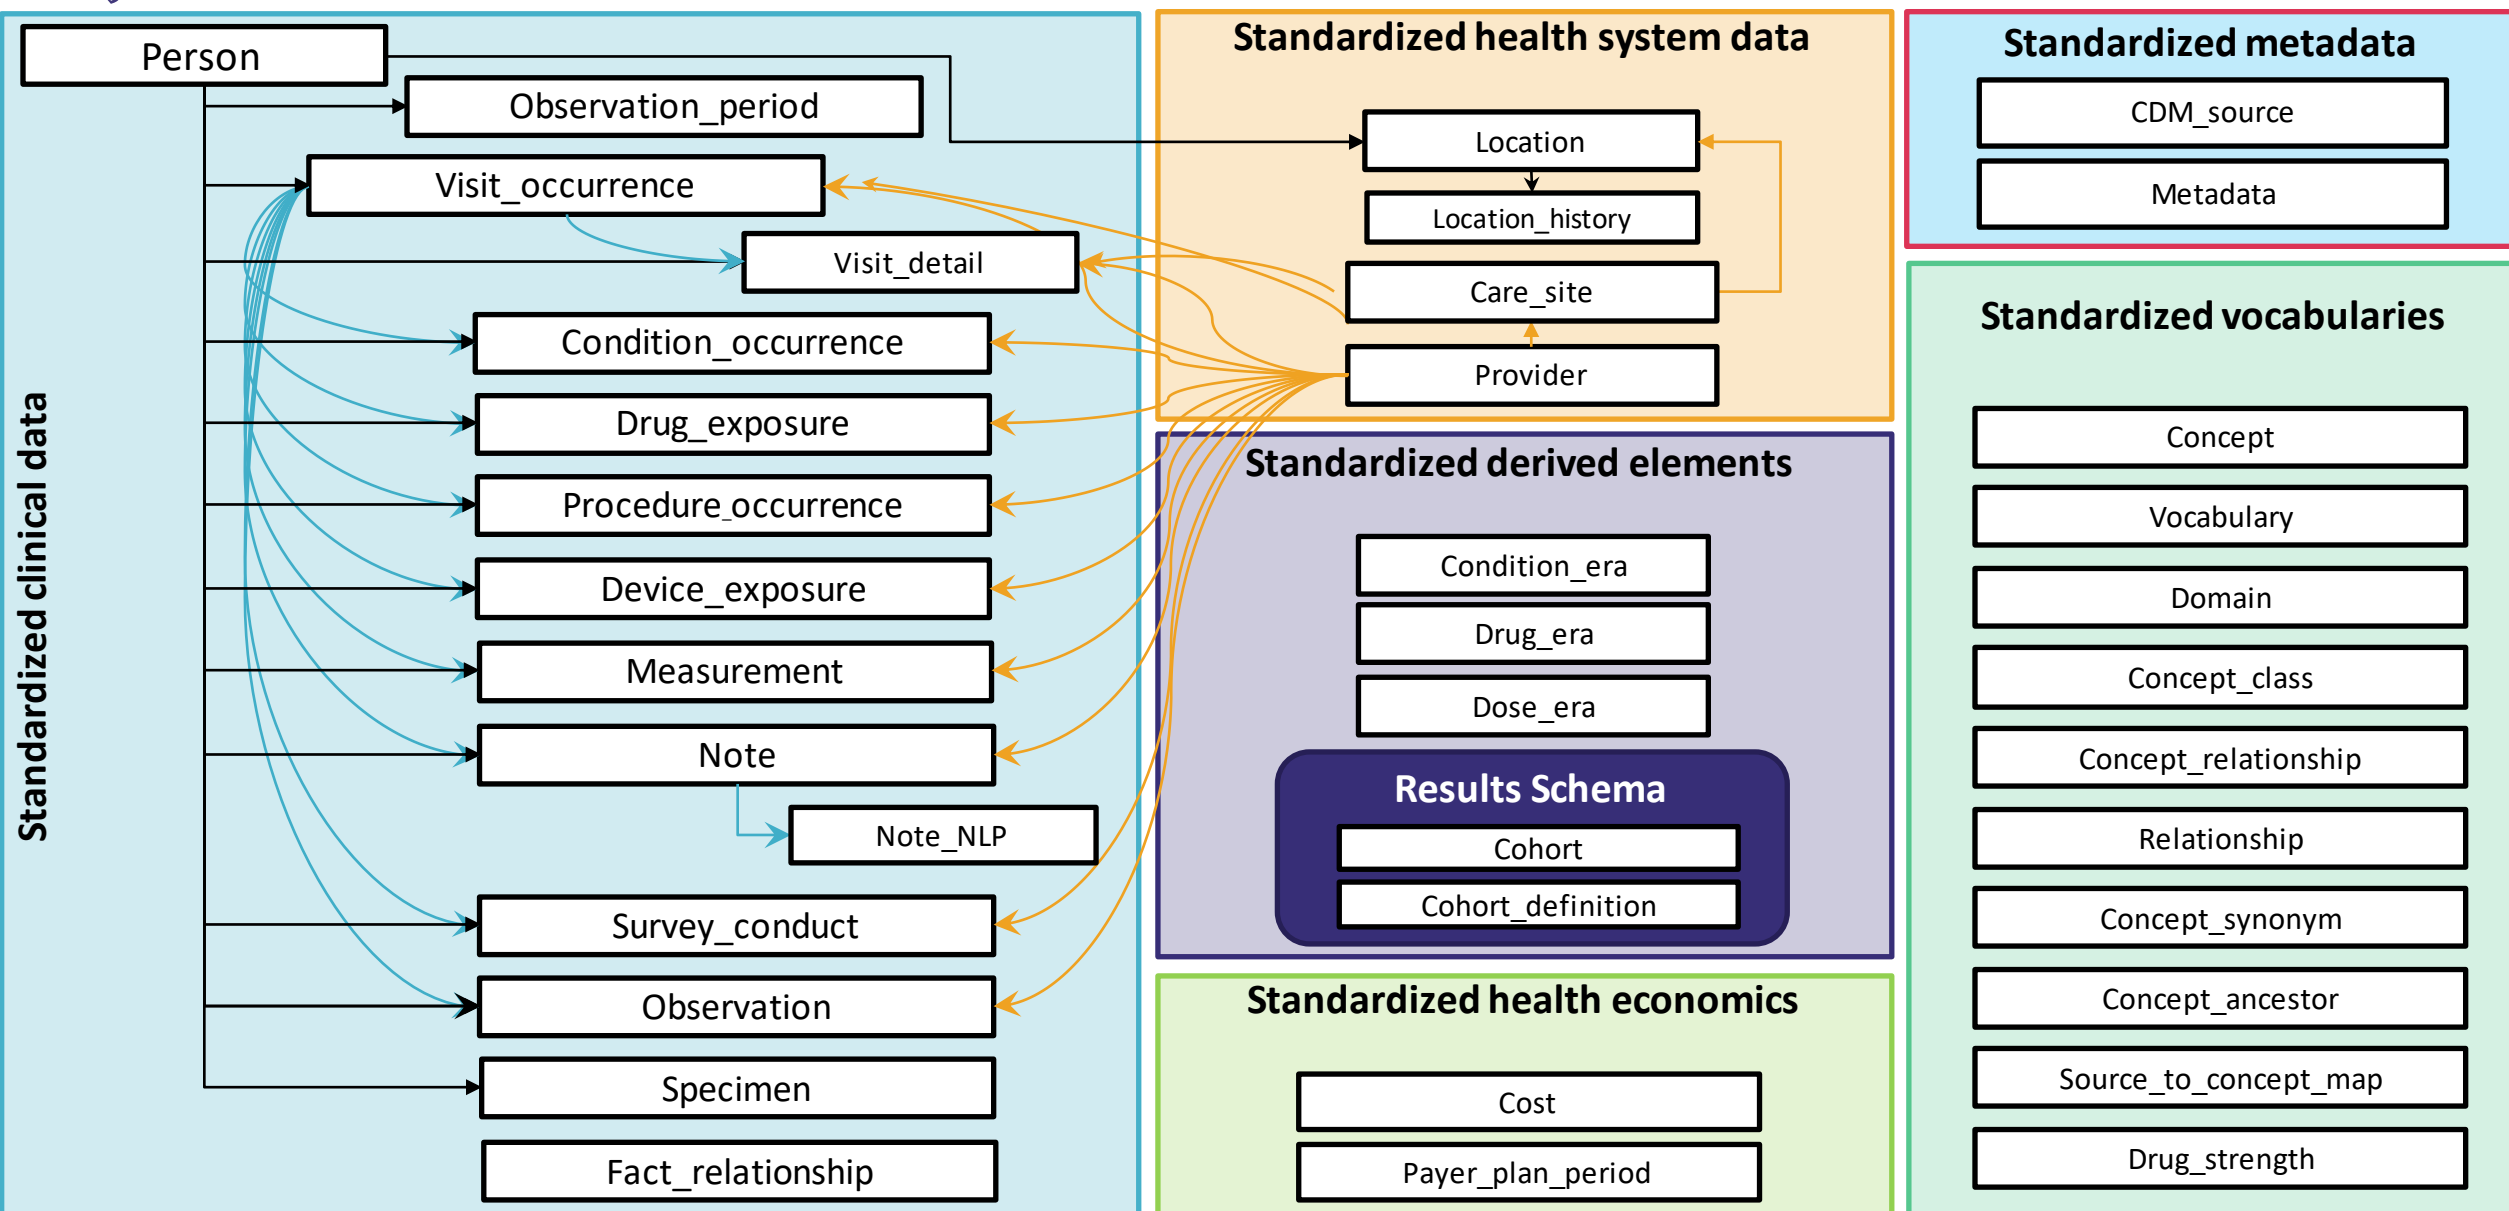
Standardized clinical data

Person

Observation_period

Visit_occurrence

Visit_detail

Condition_occurrence

Drug_exposure

Procedure_occurrence

Device_exposure

Measurement

Note

Note_NLP

Survey_conduct

Observation

Specimen

Fact_relationship

Standardized health system data

Location

Location_history

Care_site

Provider

Standardized derived elements

Condition_era

Drug_era

Dose_era

Results Schema

Cohort

Cohort_definition

Standardized health economics

Cost

Payer_plan_period

Standardized metadata

CDM_source

Metadata

Standardized vocabularies

Concept

Vocabulary

Domain

Concept_class

Concept_relationship

Relationship

Concept_synonym

Concept_ancestor

Source_to_concept_map

Drug_strength